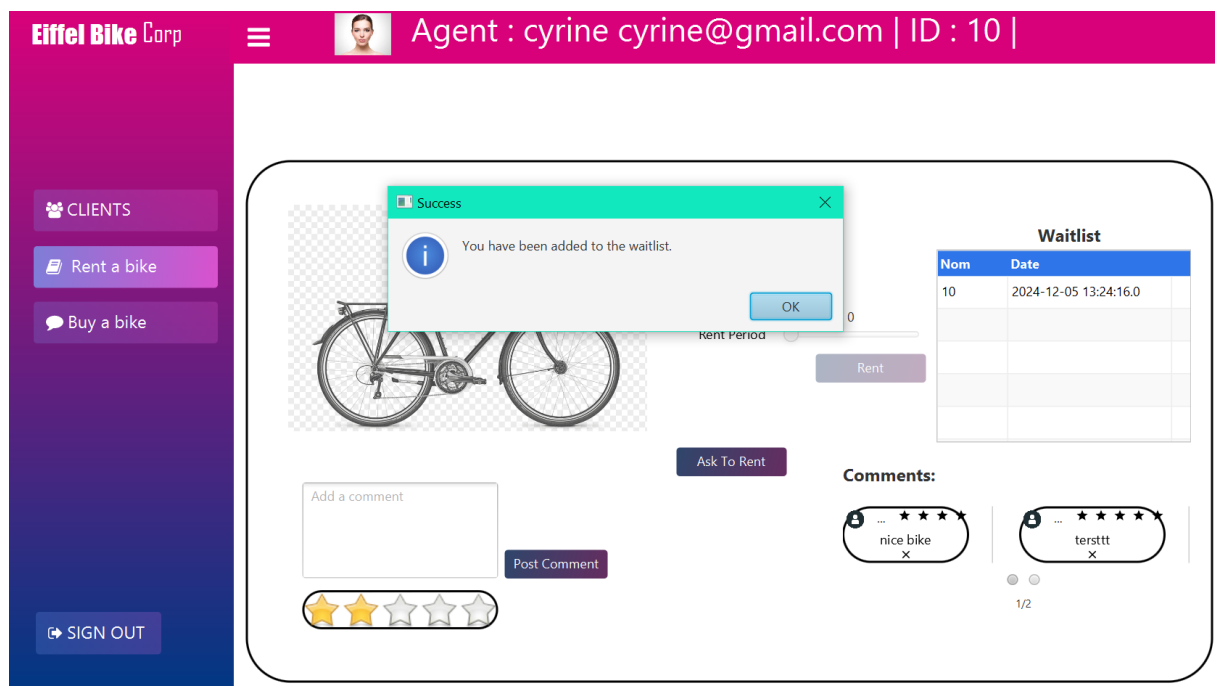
Eiffel Bike Corp

Agent : cyrine cyrine@gmail.com | ID : 10 |

CLIENTS

Rent a bike

Buy a bike

SIGN OUT

Success

You have been added to the waitlist.

OK

0

Rent Period

Rent

Waitlist

| Nom | Date |
|---|---|
| 10 | 2024-12-05 13:24:16.0 |
| | |
| | |
| | |
| | |

Ask To Rent

Add a comment

Post Comment

Comments:

...

nice bike

×

...

tersttt

×

1/2